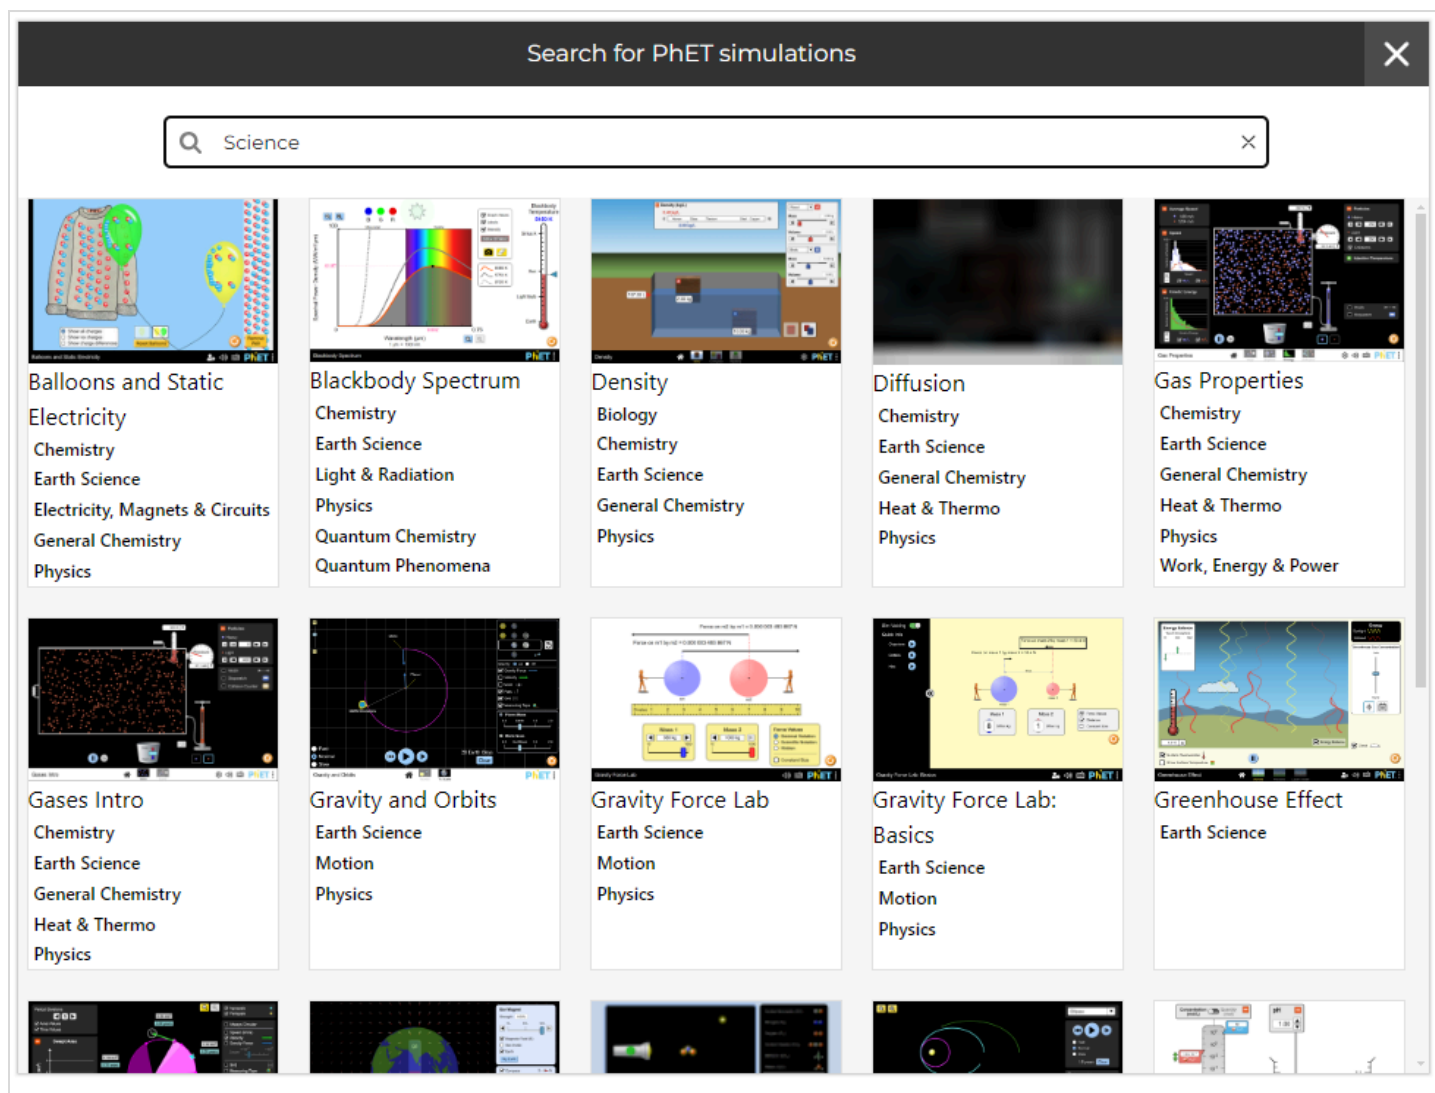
Search for PhET simulations

Science

Balloons and Static Electricity
Chemistry
Earth Science
Electricity, Magnets & Circuits
General Chemistry
Physics

Blackbody Spectrum
Chemistry
Earth Science
Light & Radiation
Physics
Quantum Chemistry
Quantum Phenomena

Density
Biology
Chemistry
Earth Science
General Chemistry
Physics

Diffusion
Chemistry
Earth Science
General Chemistry
Heat & Thermo
Physics

Gas Properties
Chemistry
Earth Science
General Chemistry
Heat & Thermo
Physics
Work, Energy & Power

Gases Intro
Chemistry
Earth Science
General Chemistry
Heat & Thermo
Physics

Gravity and Orbits
Earth Science
Motion
Physics

Gravity Force Lab
Earth Science
Motion
Physics

Gravity Force Lab: Basics
Earth Science
Motion
Physics

Greenhouse Effect
Earth Science